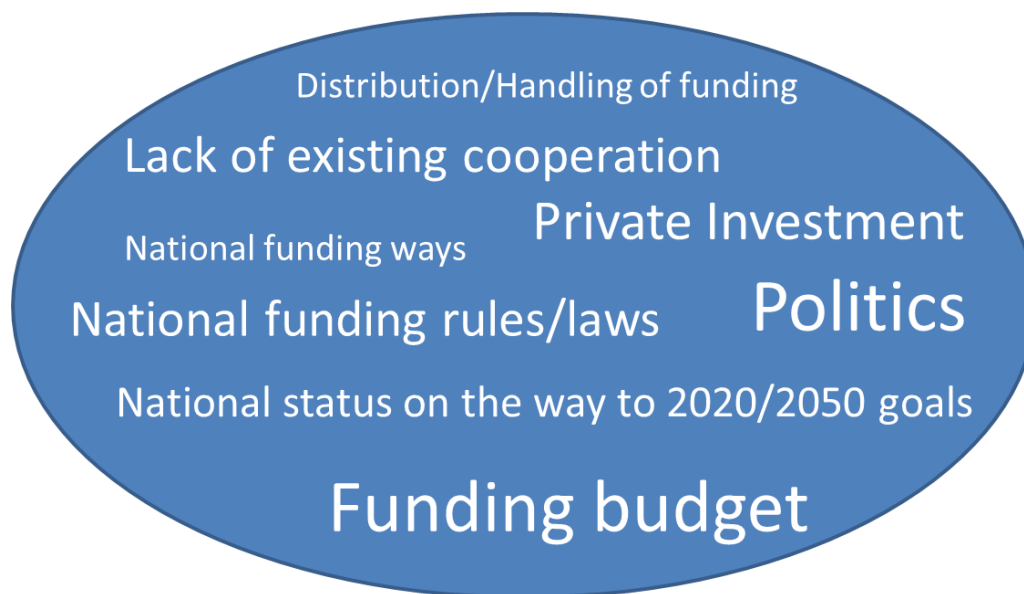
Distribution/Handling of funding

Lack of existing cooperation

Private Investment

National funding ways

National funding rules/laws

Politics

National status on the way to 2020/2050 goals

Funding budget